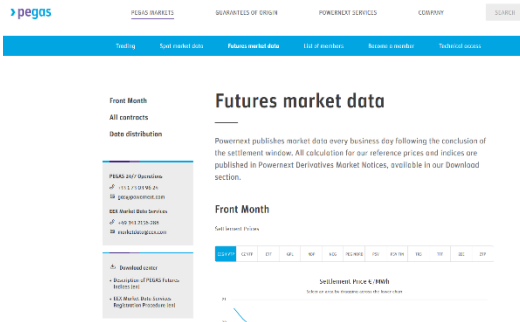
pegas

PEGAS MARKETS GUARANTEES OF ORIGIN POWERNEXT SERVICES COMPANY SEARCH

Trading Spot market data Futures market data List of members Become a member Technical access

Front Month
All contracts
Data distribution

PEGAS 24/7 Operations
+33 1 73 03 96 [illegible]
pegas@powernext.com

EEX Market Data Services
+49 341 2156-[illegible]
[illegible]@eex.com

Download center
• Description of PEGAS Futures Indices (en)
• EEX Market Data Services Registration Procedure (en)

Futures market data

Powernext publishes market data every business day following the conclusion of the settlement window. All calculation for our reference prices and indices are published in Powernext Derivatives Market Notices, available in our Download section.

Front Month

Settlement Prices

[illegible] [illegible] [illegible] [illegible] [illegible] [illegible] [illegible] PSV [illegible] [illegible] TTF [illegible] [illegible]

Settlement Price €/MWh

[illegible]